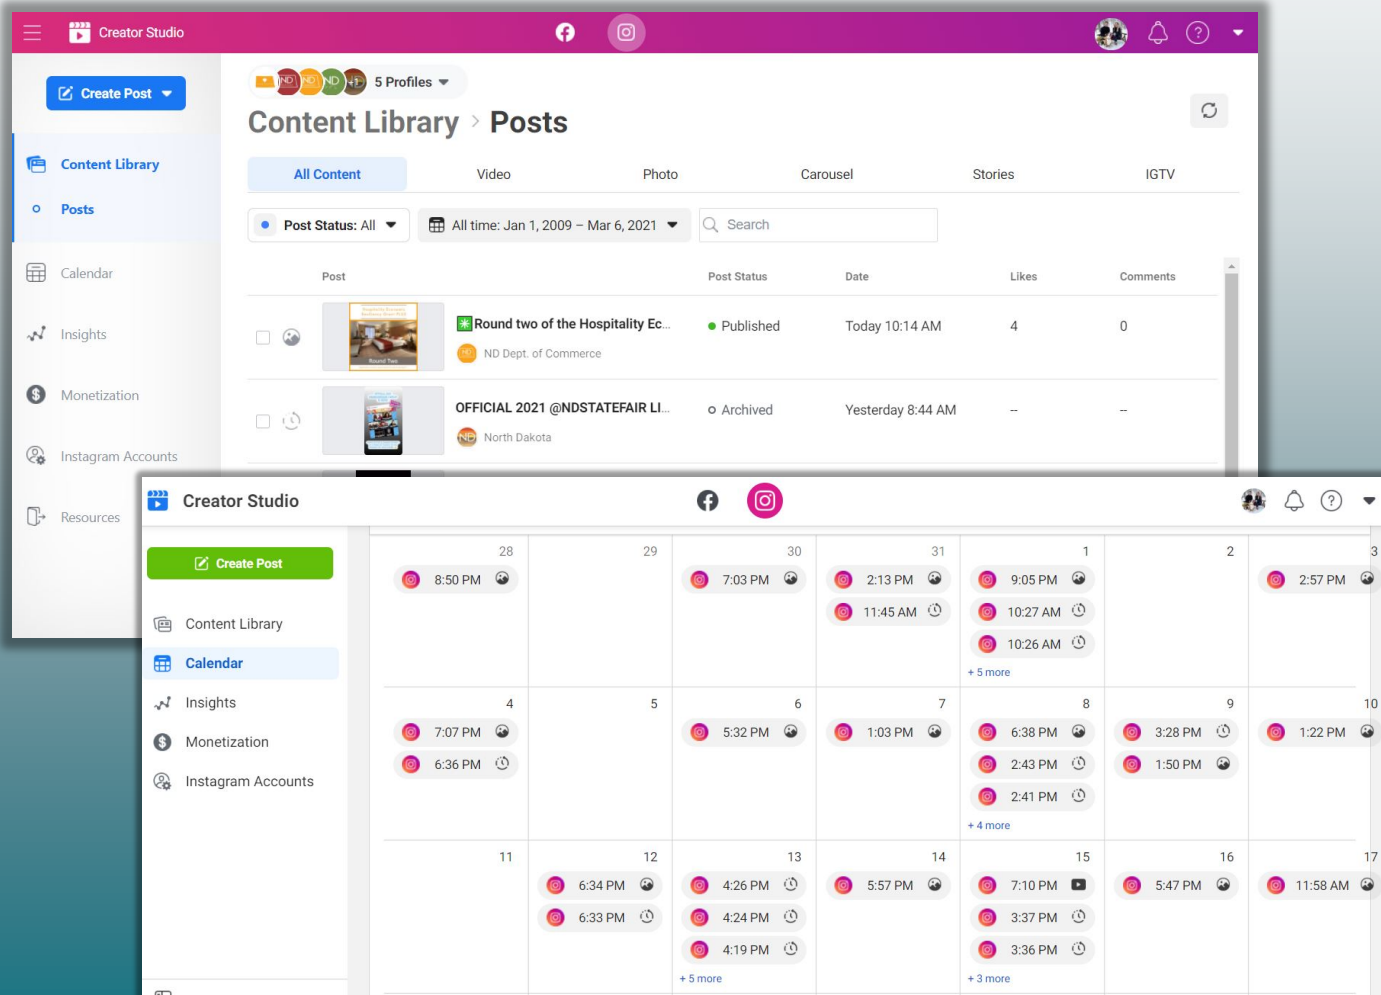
Creator Studio

Create Post

Content Library

Posts

Calendar

Insights

Monetization

Instagram Accounts

Resources

5 Profiles

Content Library > Posts

All Content | Video | Photo | Carousel | Stories | IGTV

Post Status: All

All time: Jan 1, 2009 – Mar 6, 2021

Search

| Post | Post Status | Date | Likes | Comments |
|---|---|---|---|---|
| Round two of the Hospitality Ec... ND Dept. of Commerce | Published | Today 10:14 AM | 4 | 0 |
| OFFICIAL 2021 @NDSTATEFAIR LI... North Dakota | Archived | Yesterday 8:44 AM | -- | -- |

Creator Studio

Create Post

Content Library

Calendar

Insights

Monetization

Instagram Accounts

| 28 | 29 | 30 | 31 | 1 | 2 | 3 |
|---|---|---|---|---|---|---|
| 8:50 PM | | 7:03 PM | 2:13 PM, 11:45 AM | 9:05 PM, 10:27 AM, 10:26 AM, + 5 more | | 2:57 PM |
| 4 | 5 | 6 | 7 | 8 | 9 | 10 |
| 7:07 PM, 6:36 PM | | 5:32 PM | 1:03 PM | 6:38 PM, 2:43 PM, 2:41 PM, + 4 more | 3:28 PM, 1:50 PM | 1:22 PM |
| 11 | 12 | 13 | 14 | 15 | 16 | 17 |
| | 6:34 PM, 6:33 PM | 4:26 PM, 4:24 PM, 4:19 PM, + 5 more | 5:57 PM | 7:10 PM, 3:37 PM, 3:36 PM, + 3 more | 5:47 PM | 11:58 AM |